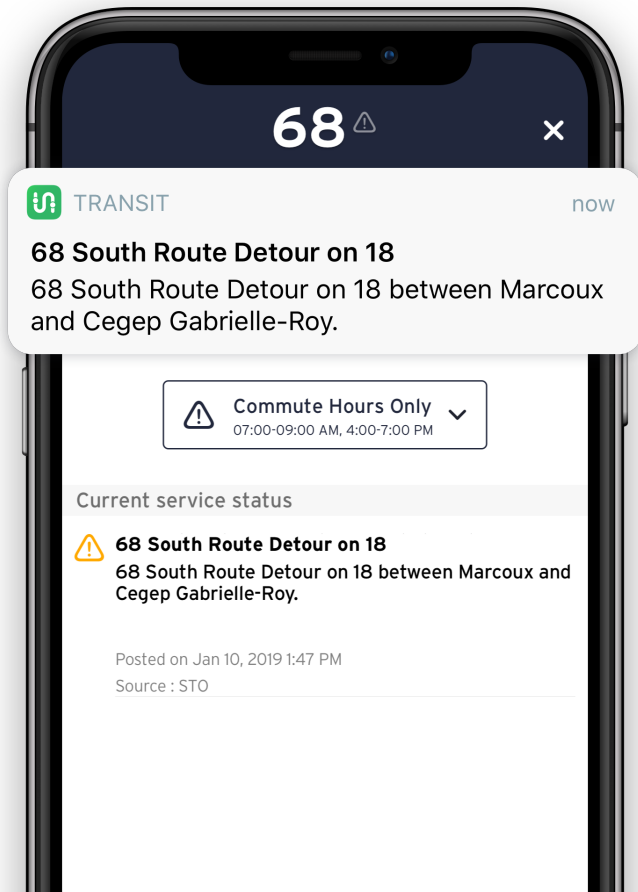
68

TRANSIT
now
68 South Route Detour on 18
68 South Route Detour on 18 between Marcoux and Cegep Gabrielle-Roy.

Commute Hours Only
07:00-09:00 AM, 4:00-7:00 PM

Current service status

68 South Route Detour on 18
68 South Route Detour on 18 between Marcoux and Cegep Gabrielle-Roy.

Posted on Jan 10, 2019 1:47 PM
Source : STO